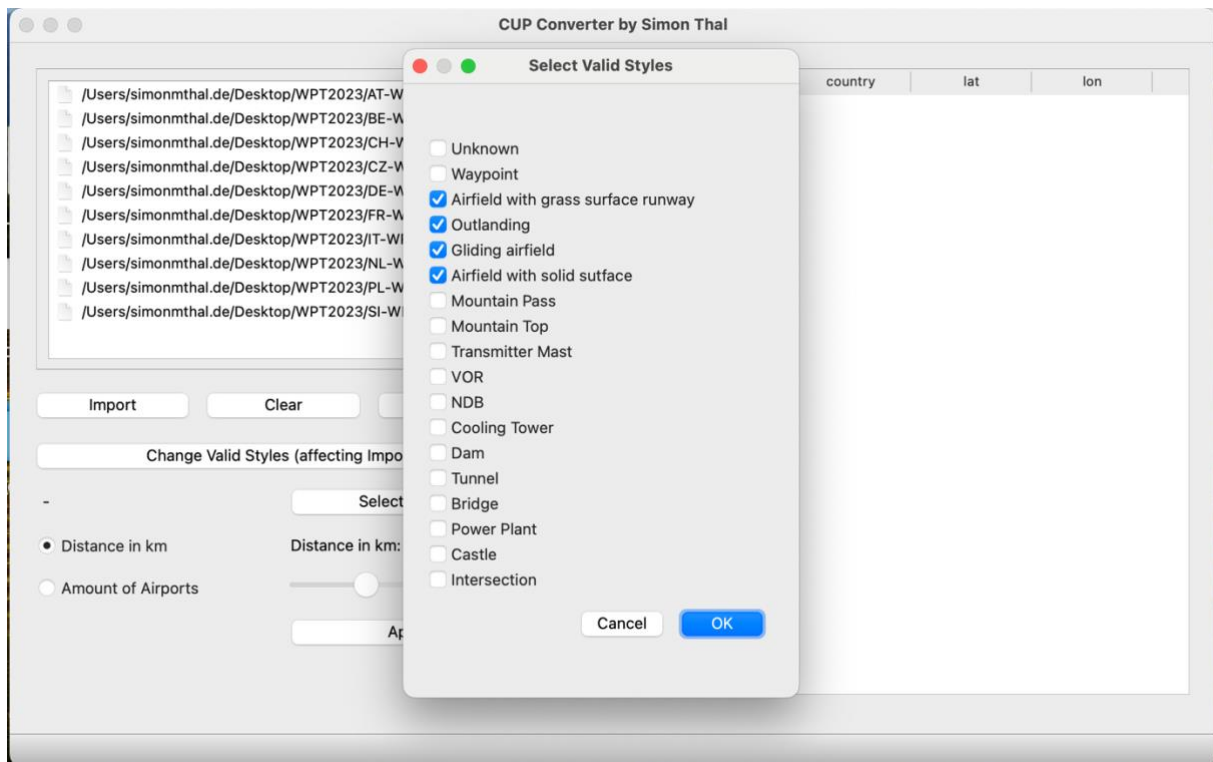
CUP Converter by Simon Thal

/Users/simonmthal.de/Desktop/WPT2023/AT-W
/Users/simonmthal.de/Desktop/WPT2023/BE-W
/Users/simonmthal.de/Desktop/WPT2023/CH-W
/Users/simonmthal.de/Desktop/WPT2023/CZ-W
/Users/simonmthal.de/Desktop/WPT2023/DE-W
/Users/simonmthal.de/Desktop/WPT2023/FR-W
/Users/simonmthal.de/Desktop/WPT2023/IT-W
/Users/simonmthal.de/Desktop/WPT2023/NL-W
/Users/simonmthal.de/Desktop/WPT2023/PL-W
/Users/simonmthal.de/Desktop/WPT2023/SI-W

country | lat | lon

Import
Clear
Change Valid Styles (affecting Impo
-
Select
Distance in km
Distance in km:
Amount of Airports
Ap

Select Valid Styles

Unknown
Waypoint
Airfield with grass surface runway
Outlanding
Gliding airfield
Airfield with solid sutface
Mountain Pass
Mountain Top
Transmitter Mast
VOR
NDB
Cooling Tower
Dam
Tunnel
Bridge
Power Plant
Castle
Intersection

Cancel
OK